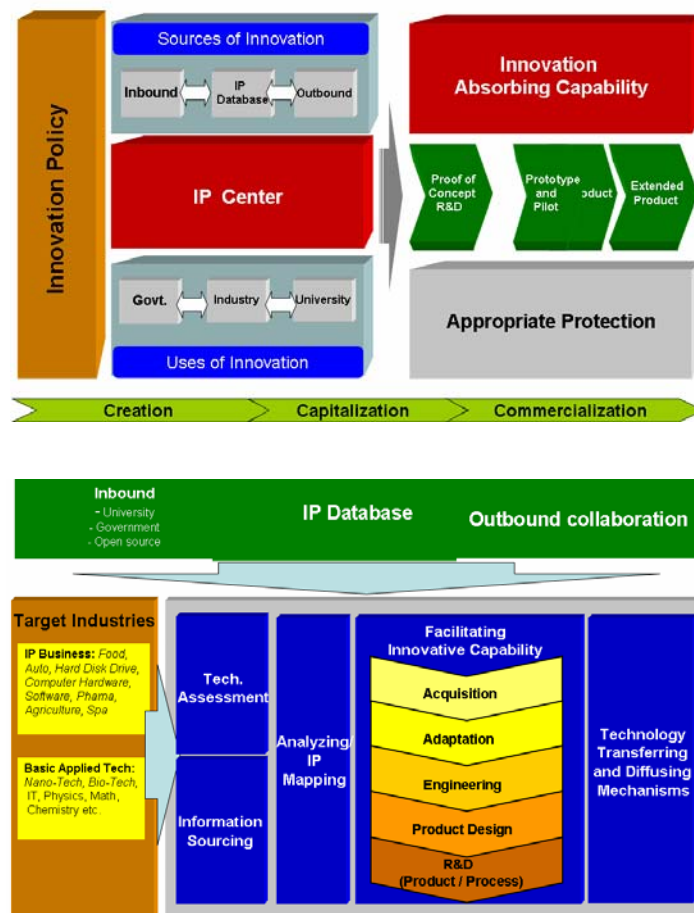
Innovation Policy

Sources of Innovation

Inbound

IP Database

Outbound

IP Center

Govt.

Industry

University

Uses of Innovation

Innovation Absorbing Capability

Proof of Concept R&D

Prototype and Pilot

oduct

Extended Product

Appropriate Protection

Creation

Capitalization

Commercialization

Inbound
- University
- Government
- Open source

IP Database

Outbound collaboration

Target Industries

IP Business: Food, Auto, Hard Disk Drive, Computer Hardware, Software, Phama, Agriculture, Spa

Basic Applied Tech: Nano-Tech, Bio-Tech, IT, Physics, Math, Chemistry etc.

Tech. Assessment

Information Sourcing

Analyzing/ IP Mapping

Facilitating Innovative Capability

Acquisition

Adaptation

Engineering

Product Design

R&D (Product / Process)

Technology Transferring and Diffusing Mechanisms